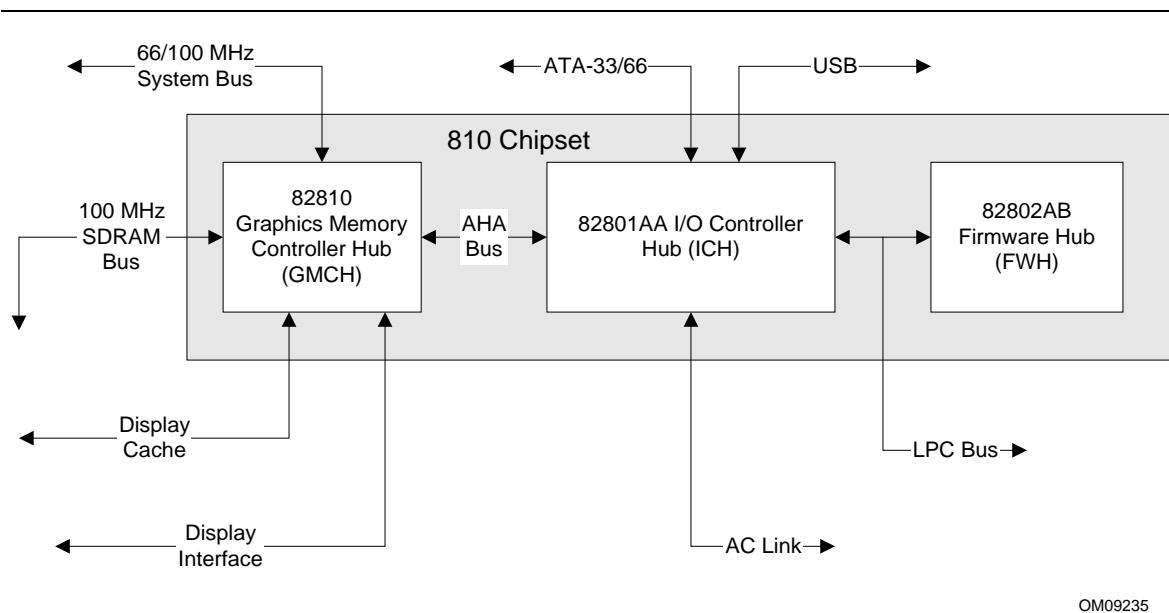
66/100 MHz System Bus

ATA-33/66

USB

810 Chipset

100 MHz SDRAM Bus

82810 Graphics Memory Controller Hub (GMCH)

AHA Bus

82801AA I/O Controller Hub (ICH)

82802AB Firmware Hub (FWH)

Display Cache

LPC Bus

Display Interface

AC Link

OM09235